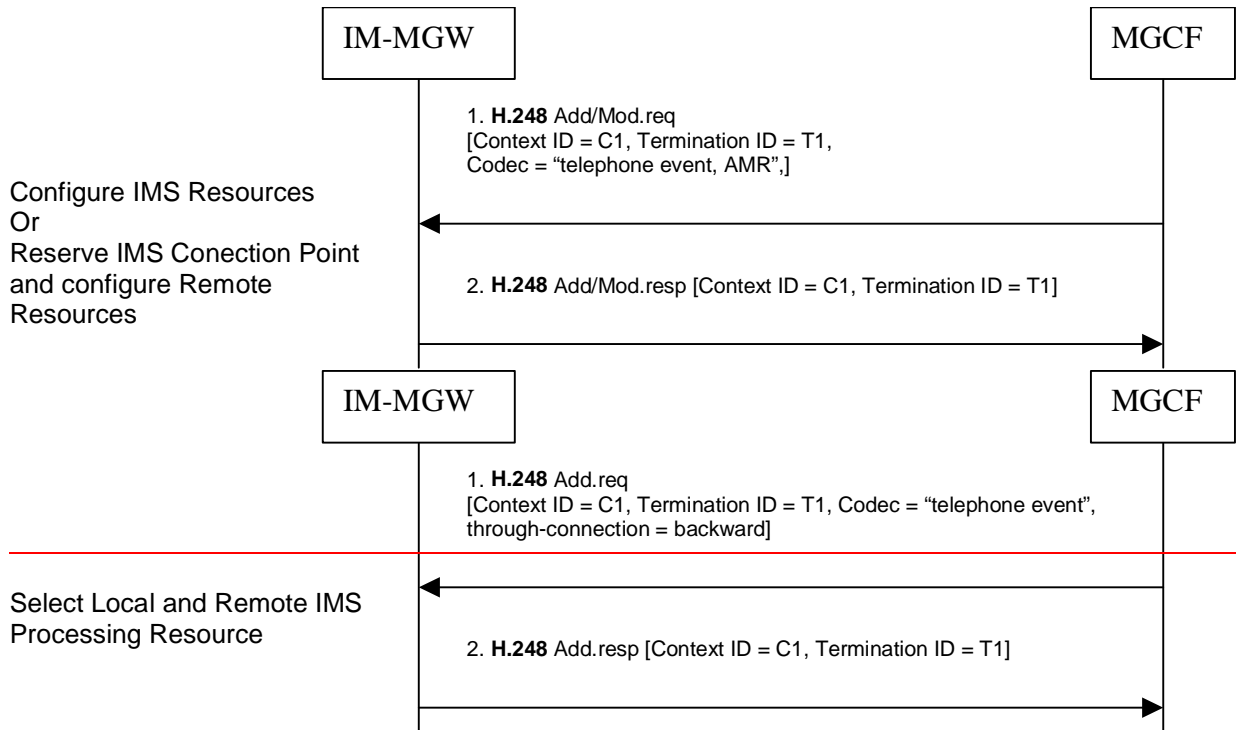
IM-MGW

MGCF

1. **H.248** Add/Mod.req
[Context ID = C1, Termination ID = T1,
Codec = “telephone event, AMR”,]

Configure IMS Resources
Or
Reserve IMS Conection Point and configure Remote Resources

2. **H.248** Add/Mod.resp [Context ID = C1, Termination ID = T1]

IM-MGW

MGCF

1. **H.248** Add.req
[Context ID = C1, Termination ID = T1, Codec = “telephone event”, through-connection = backward]

Select Local and Remote IMS Processing Resource

2. **H.248** Add.resp [Context ID = C1, Termination ID = T1]